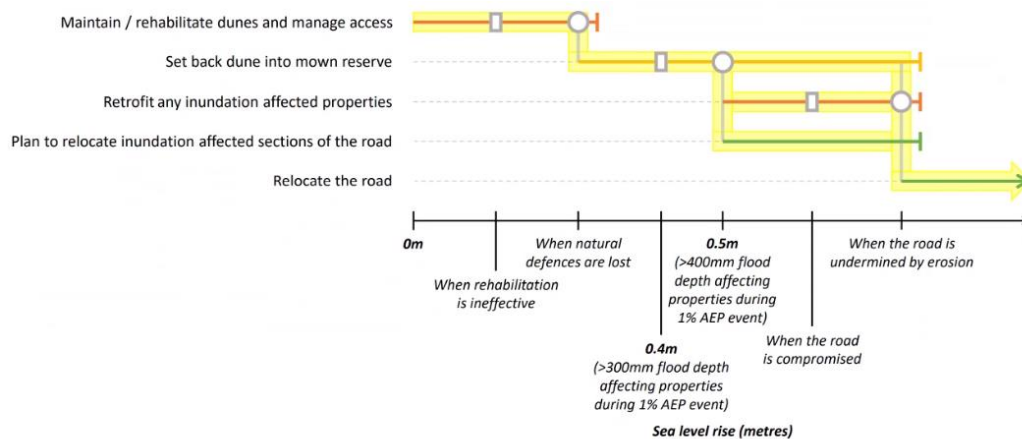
Maintain / rehabilitate dunes and manage access

Set back dune into mown reserve

Retrofit any inundation affected properties

Plan to relocate inundation affected sections of the road

Relocate the road

0m

When rehabilitation is ineffective

When natural defences are lost

0.4m (>300mm flood depth affecting properties during 1% AEP event)

0.5m (>400mm flood depth affecting properties during 1% AEP event)

When the road is compromised

When the road is undermined by erosion

Sea level rise (metres)